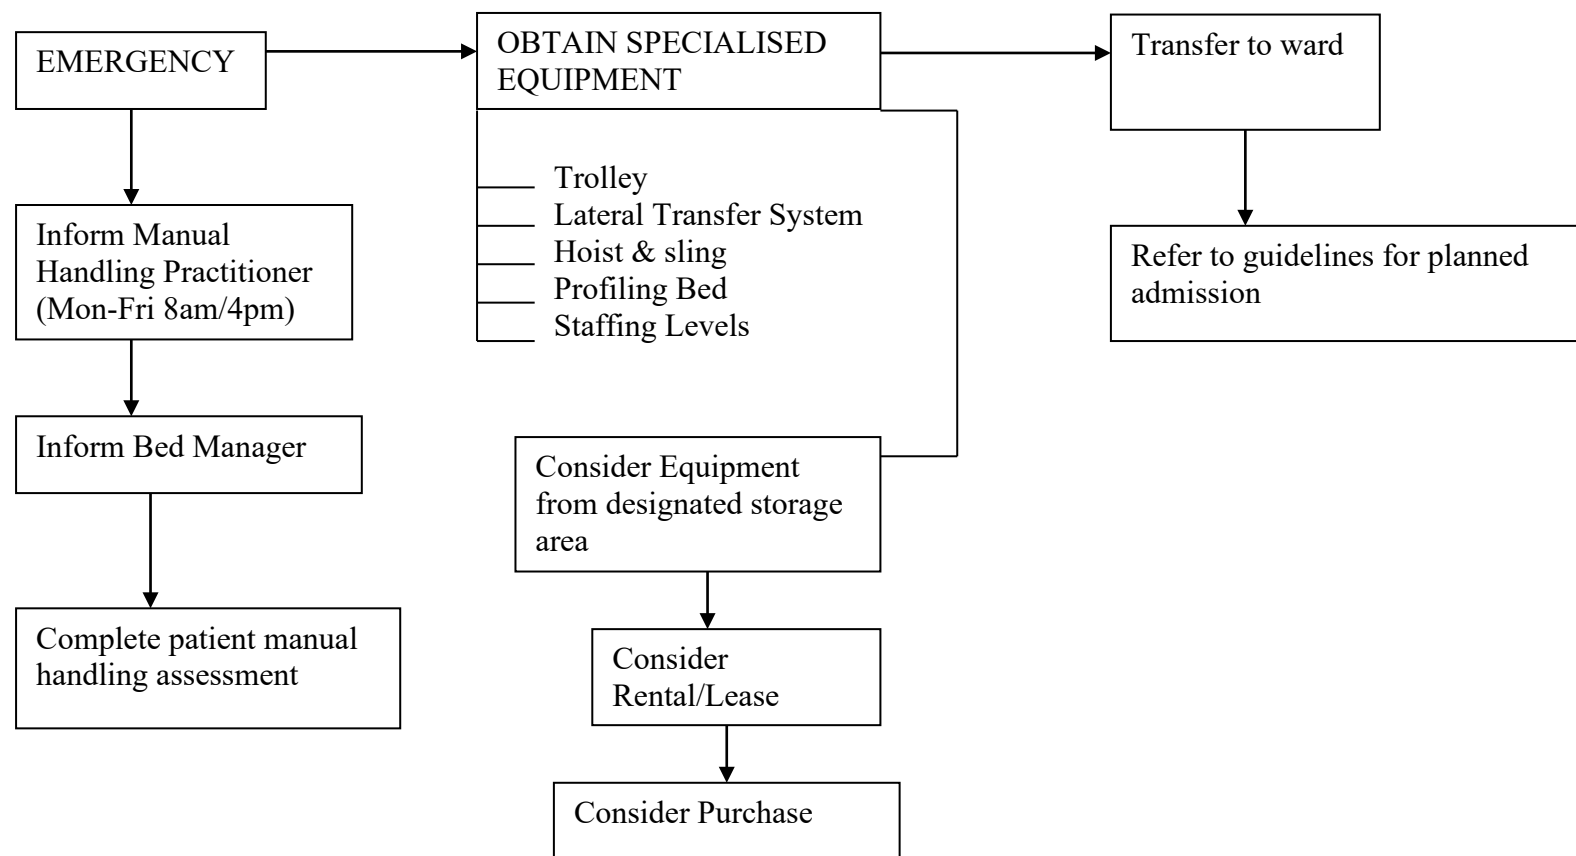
EMERGENCY

OBTAIN SPECIALISED EQUIPMENT

Transfer to ward

Trolley
Lateral Transfer System
Hoist & sling
Profiling Bed
Staffing Levels

Inform Manual Handling Practitioner (Mon-Fri 8am/4pm)

Refer to guidelines for planned admission

Inform Bed Manager

Consider Equipment from designated storage area

Complete patient manual handling assessment

Consider Rental/Lease

Consider Purchase